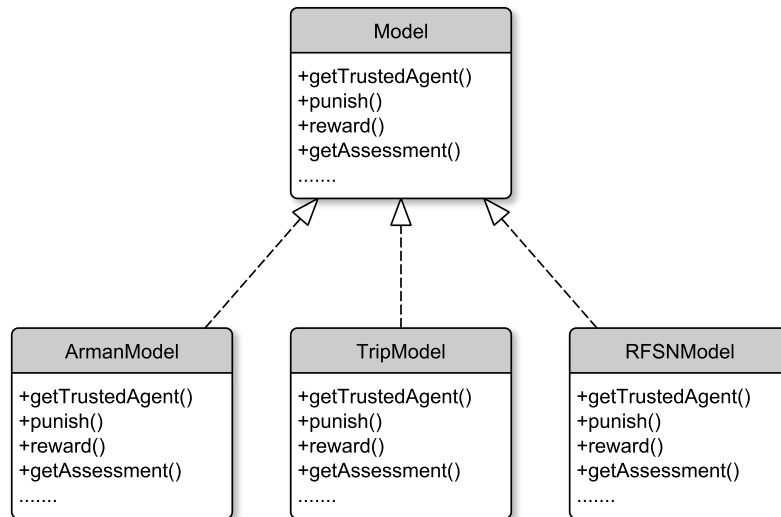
Model

+getTrustedAgent()
+punish()
+reward()
+getAssessment()
.......

ArmanModel

+getTrustedAgent()
+punish()
+reward()
+getAssessment()
.......

TripModel

+getTrustedAgent()
+punish()
+reward()
+getAssessment()
.......

RFSNModel

+getTrustedAgent()
+punish()
+reward()
+getAssessment()
.......